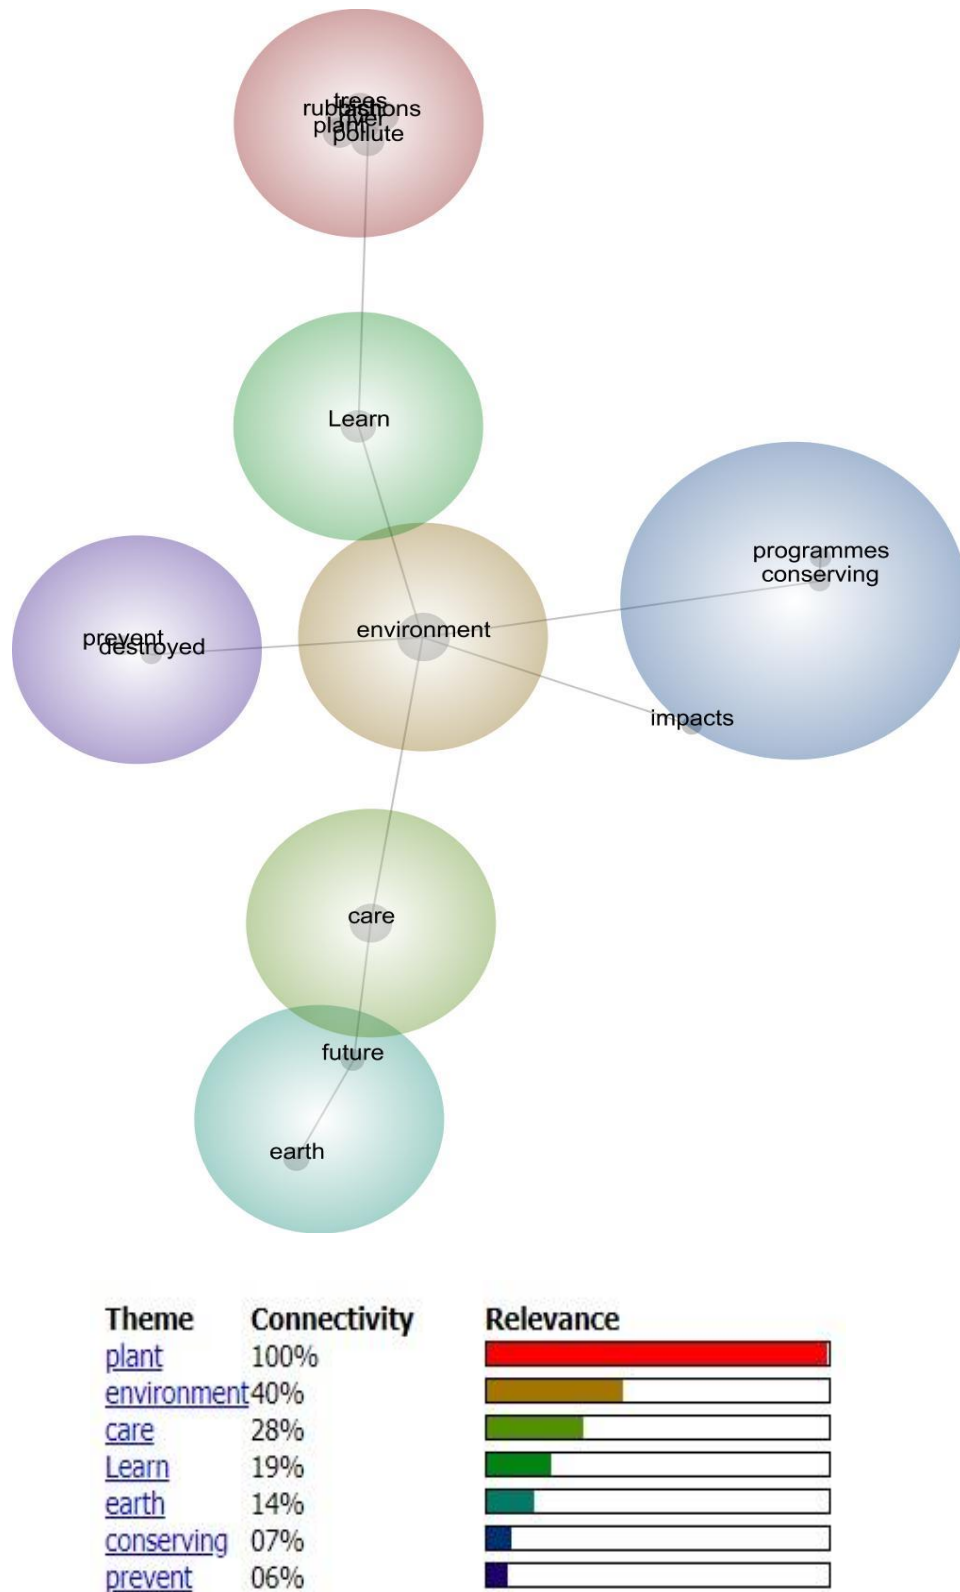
trees
rubbish
fashions
river
plant
pollute

Learn

programmes
conserving

prevent
destroyed

environment

impacts

care

future

earth

| Theme | Connectivity | Relevance |
|---|---|---|
| plant | 100% | |
| environment | 40% | |
| care | 28% | |
| Learn | 19% | |
| earth | 14% | |
| conserving | 07% | |
| prevent | 06% | |